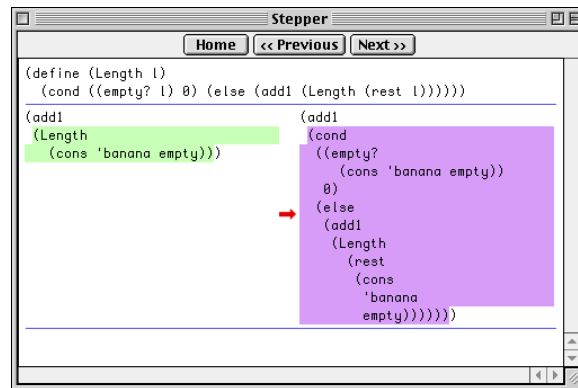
Stepper

Home
<< Previous
Next >>

(define (Length l)
  (cond ((empty? l) 0) (else (add1 (Length (rest l))))))

(add1
 (Length
   (cons 'banana empty)))

(add1
 (cond
  ((empty?
     (cons 'banana empty))
   0)
  (else
   (add1
    (Length
     (rest
      (cons
       'banana
       empty)))))))